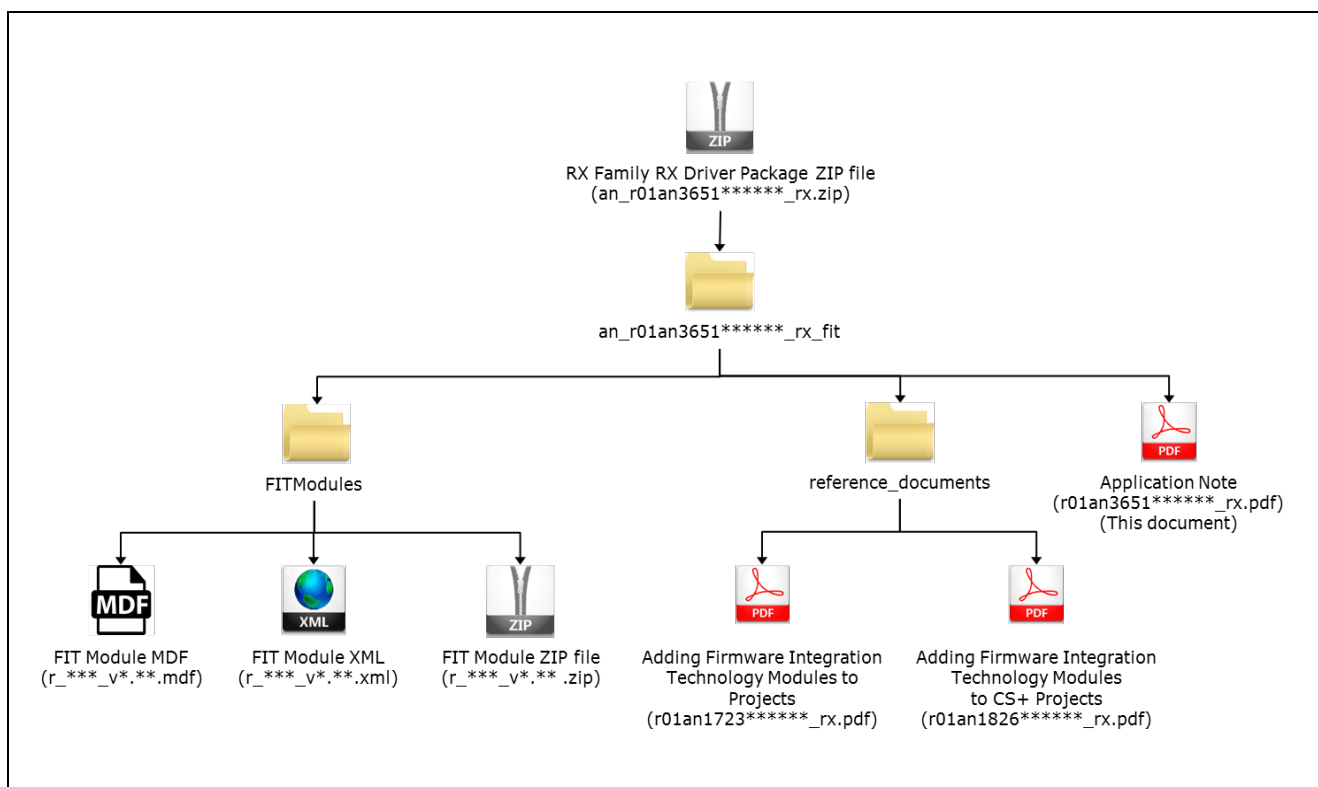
ZIP

RX Family RX Driver Package ZIP file
(an_r01an3651******_rx.zip)

an_r01an3651******_rx_fit

FITModules

reference_documents

PDF

Application Note
(r01an3651******_rx.pdf)
(This document)

MDF

FIT Module MDF
(r_***_v*.**.mdf)

XML

FIT Module XML
(r_***_v*.**.xml)

ZIP

FIT Module ZIP file
(r_***_v*.** .zip)

PDF

Adding Firmware Integration Technology Modules to Projects
(r01an1723******_rx.pdf)

PDF

Adding Firmware Integration Technology Modules to CS+ Projects
(r01an1826******_rx.pdf)